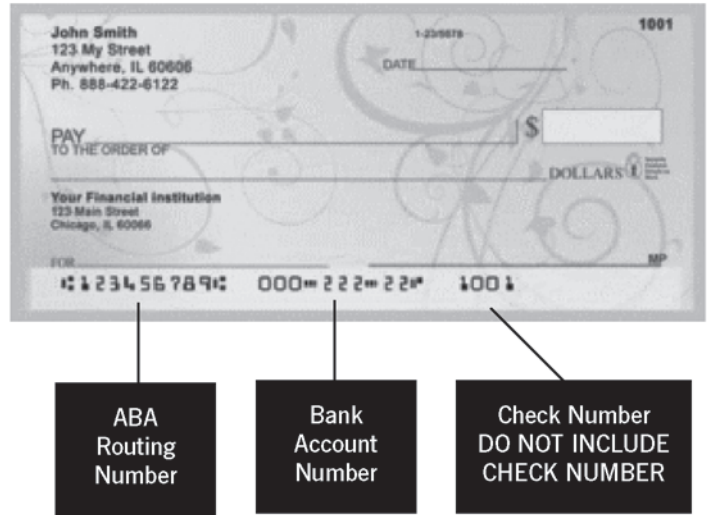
John Smith
123 My Street
Anywhere, IL 60606
Ph. 888-422-6122

1-23/5678

1001

DATE

PAY
TO THE ORDER OF

$

DOLLARS

Your Financial Institution
123 Main Street
Chicago, IL 60066

FOR

MP

⑆123456789⑆ 000⑈222⑈22⑈ 1001

ABA Routing Number

Bank Account Number

Check Number DO NOT INCLUDE CHECK NUMBER